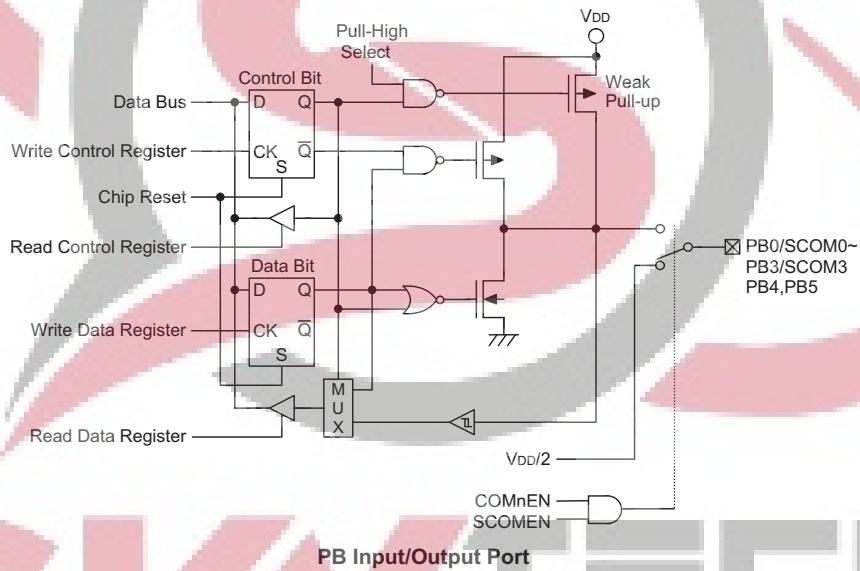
VDD

Pull-High Select

Control Bit

Data Bus

D

Q

Weak Pull-up

Write Control Register

CK

$\overline{Q}$

S

Chip Reset

Read Control Register

Data Bit

D

Q

PB0/SCOM0~ PB3/SCOM3 PB4,PB5

Write Data Register

CK

$\overline{Q}$

S

M U X

Read Data Register

VDD/2

COMnEN

SCOMEN

PB Input/Output Port